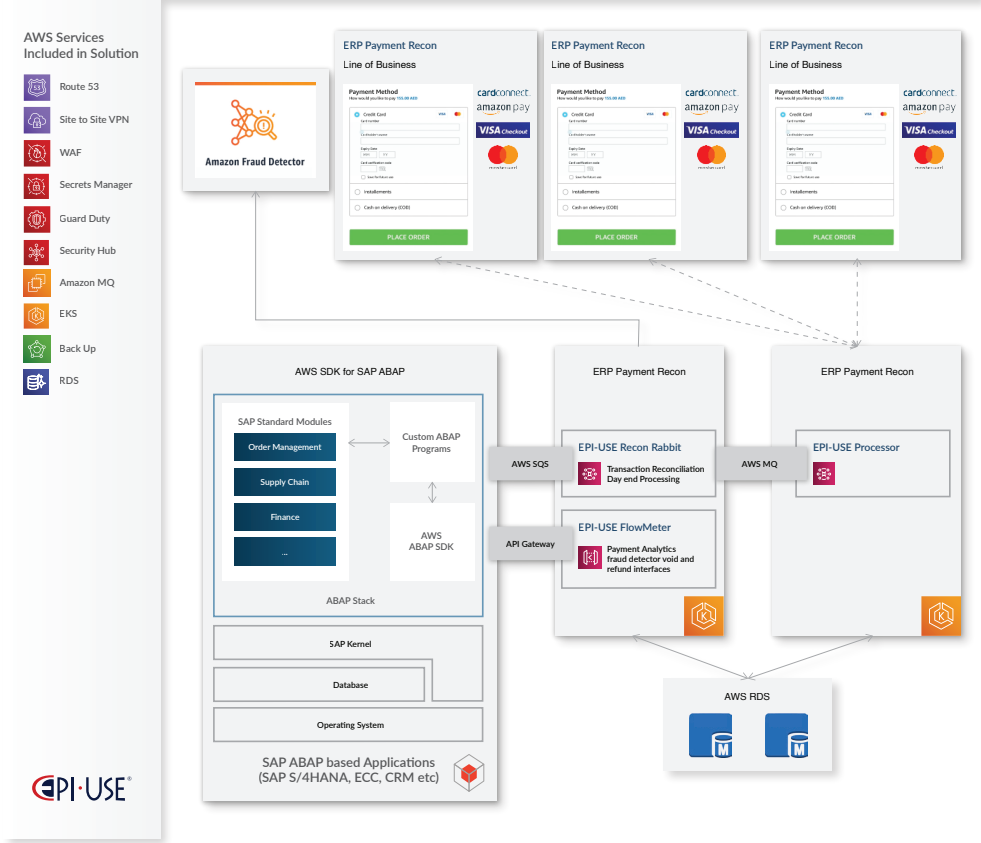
AWS Services Included in Solution

Route 53

Site to Site VPN

WAF

Secrets Manager

Guard Duty

Security Hub

Amazon MQ

EKS

Back Up

RDS

EPI·USE®

Amazon Fraud Detector

ERP Payment Recon

Line of Business

Payment Method

How would you like to pay 150.00 AED

Credit Card

Card number

Cardholder's name

Expiry Date

MM YY

Card verification code

Save for future use

Installments

Cash on delivery (COD)

PLACE ORDER

cardconnect.

amazon pay

VISA Checkout

mastercard

ERP Payment Recon

Line of Business

Payment Method

How would you like to pay 150.00 AED

Credit Card

Card number

Cardholder's name

Expiry Date

MM YY

Card verification code

Save for future use

Installments

Cash on delivery (COD)

PLACE ORDER

cardconnect.

amazon pay

VISA Checkout

mastercard

ERP Payment Recon

Line of Business

Payment Method

How would you like to pay 150.00 AED

Credit Card

Card number

Cardholder's name

Expiry Date

MM YY

Card verification code

Save for future use

Installments

Cash on delivery (COD)

PLACE ORDER

cardconnect.

amazon pay

VISA Checkout

mastercard

AWS SDK for SAP ABAP

SAP Standard Modules

Order Management

Supply Chain

Finance

...

Custom ABAP Programs

AWS ABAP SDK

ABAP Stack

SAP Kernel

Database

Operating System

SAP ABAP based Applications (SAP S/4HANA, ECC, CRM etc)

AWS SQS

API Gateway

ERP Payment Recon

EPI-USE Recon Rabbit

Transaction Reconciliation Day end Processing

EPI-USE FlowMeter

Payment Analytics fraud detector void and refund interfaces

AWS MQ

ERP Payment Recon

EPI-USE Processor

AWS RDS

M

M